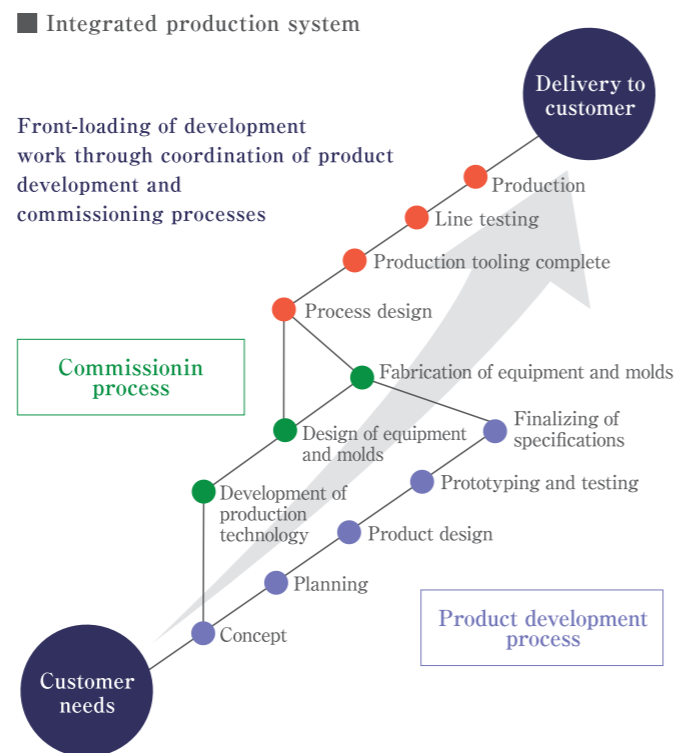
Integrated production system

Delivery to customer

Front-loading of development work through coordination of product development and commissioning processes

Production

Line testing

Production tooling complete

Process design

Commissionin process

Fabrication of equipment and molds

Finalizing of specifications

Design of equipment and molds

Prototyping and testing

Development of production technology

Product design

Planning

Product development process

Concept

Customer needs